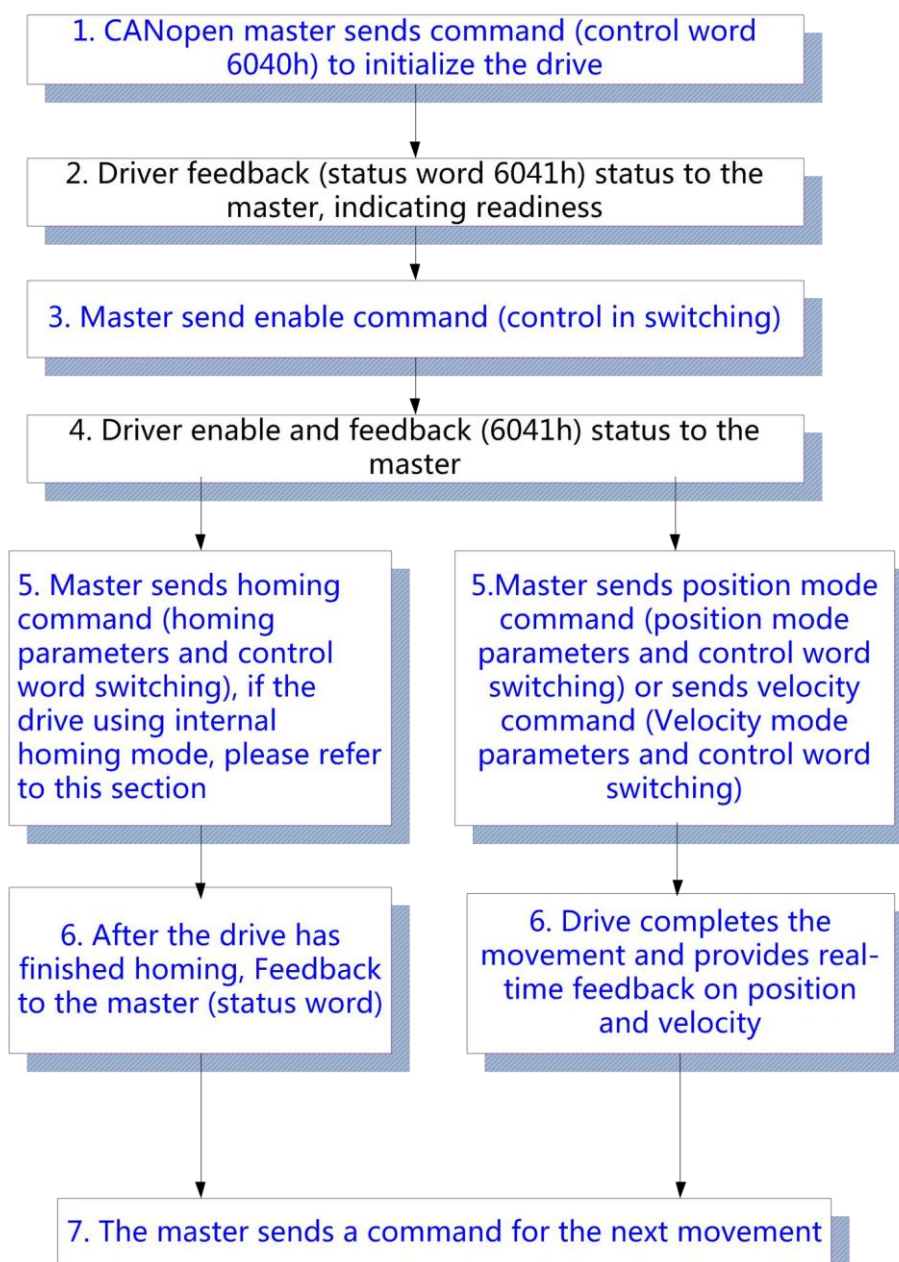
1. CANopen master sends command (control word 6040h) to initialize the drive

2. Driver feedback (status word 6041h) status to the master, indicating readiness

3. Master send enable command (control in switching)

4. Driver enable and feedback (6041h) status to the master

5. Master sends homing command (homing parameters and control word switching), if the drive using internal homing mode, please refer to this section

5.Master sends position mode command (position mode parameters and control word switching) or sends velocity command (Velocity mode parameters and control word switching)

6. After the drive has finished homing, Feedback to the master (status word)

6. Drive completes the movement and provides real-time feedback on position and velocity

7. The master sends a command for the next movement